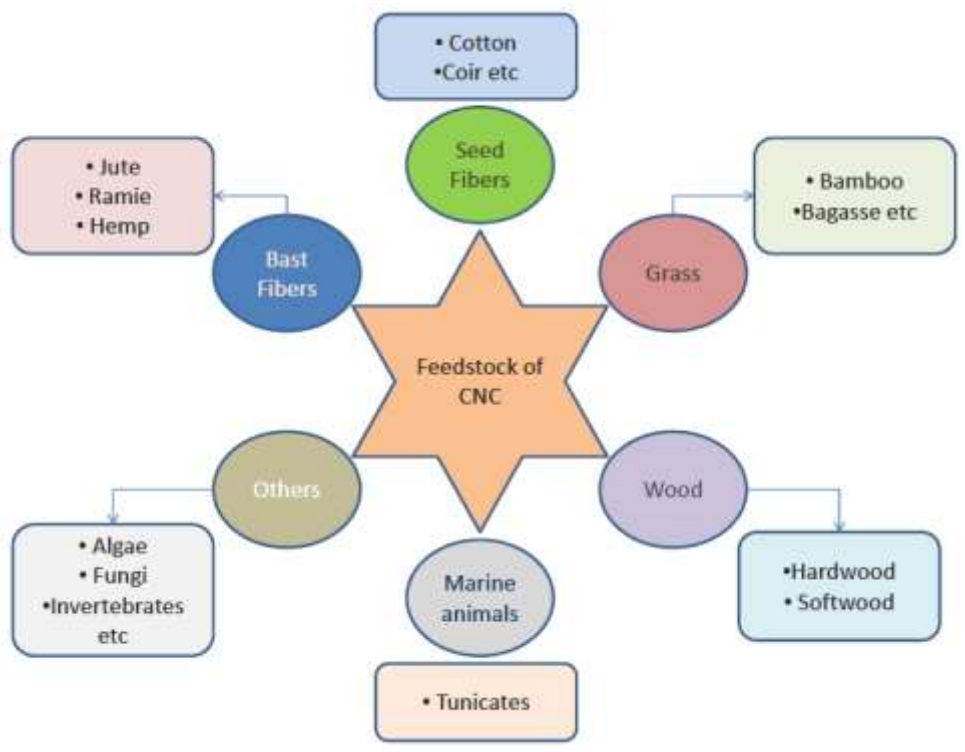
• Cotton
•Coir etc

Seed Fibers

• Jute
• Ramie
• Hemp

Bast Fibers

• Bamboo
•Bagasse etc

Grass

Feedstock of CNC

Others

• Algae
• Fungi
•Invertebrates etc

Wood

•Hardwood
• Softwood

Marine animals

• Tunicates